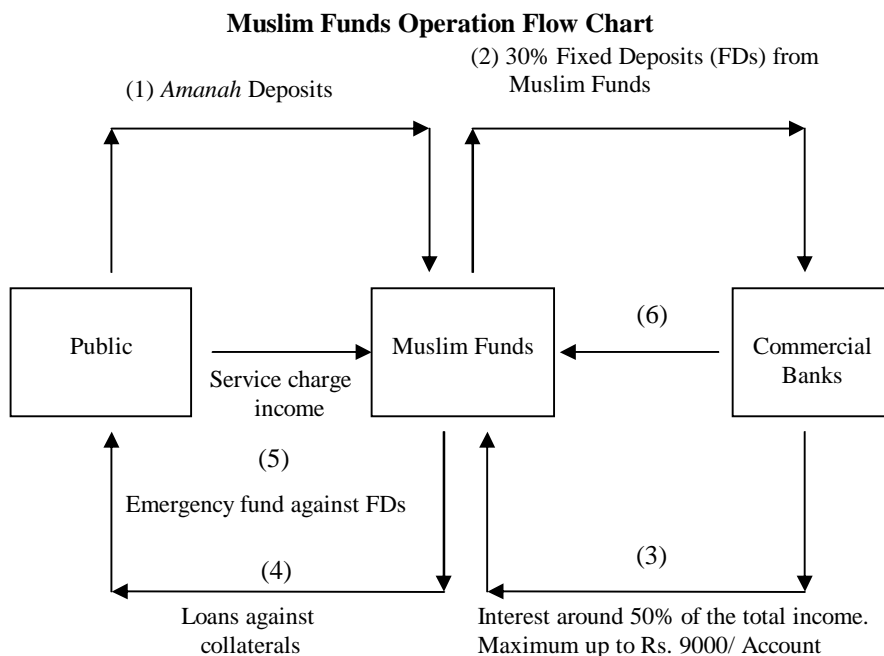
**Muslim Funds Operation Flow Chart**

(1) *Amanah* Deposits

(2) 30% Fixed Deposits (FDs) from Muslim Funds

Public

Muslim Funds

(6)

Commercial Banks

Service charge income

(5)

Emergency fund against FDs

(4)

(3)

Loans against collaterals

Interest around 50% of the total income. Maximum up to Rs. 9000/ Account